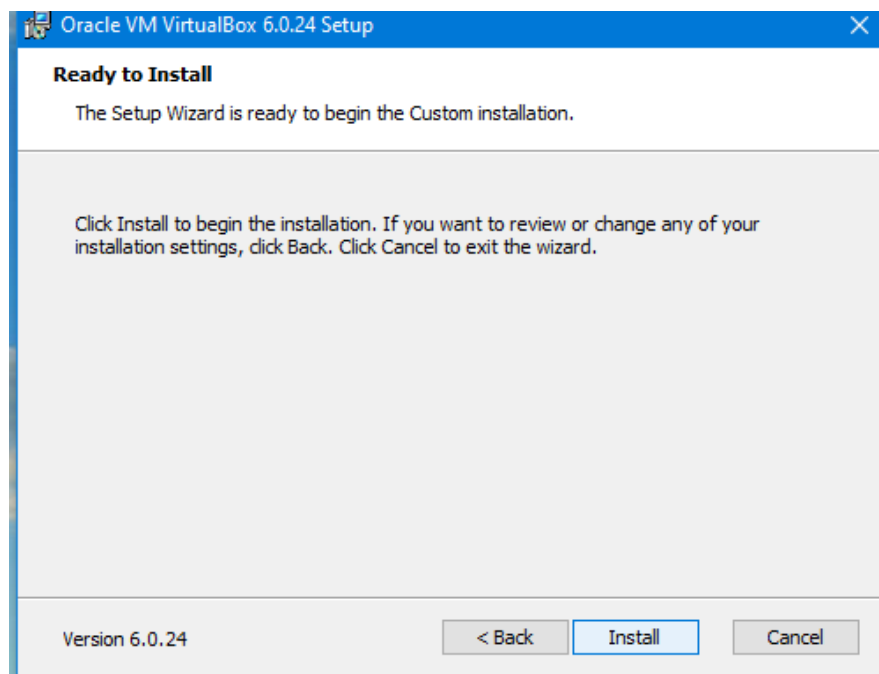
Oracle VM VirtualBox 6.0.24 Setup

Ready to Install

The Setup Wizard is ready to begin the Custom installation.

Click Install to begin the installation. If you want to review or change any of your installation settings, click Back. Click Cancel to exit the wizard.

Version 6.0.24

< Back

Install

Cancel